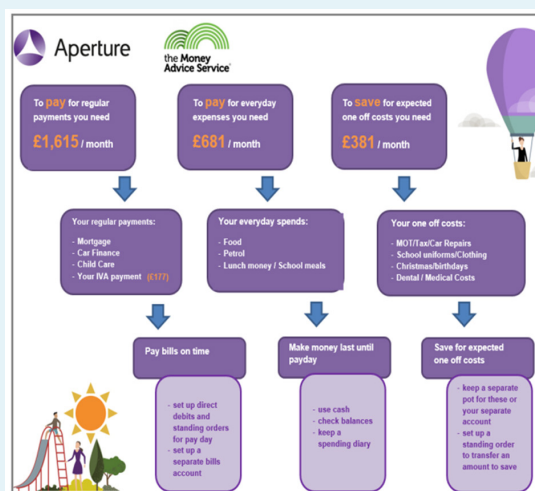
Aperture

the Money Advice Service

To pay for regular payments you need
£1,615 / month

To pay for everyday expenses you need
£681 / month

To save for expected one off costs you need
£381 / month

Your regular payments:
- Mortgage
- Car Finance
- Child Care
- Your IVA payment (£177)

Your everyday spends:
- Food
- Petrol
- Lunch money / School meals

Your one off costs:
- MOT/Tax/Car Repairs
- School uniforms/Clothing
- Christmas/birthdays
- Dental / Medical Costs

Pay bills on time

- set up direct debits and standing orders for pay day
- set up a separate bills account

Make money last until payday

- use cash
- check balances
- keep a spending diary

Save for expected one off costs

- keep a separate pot for these or your separate account
- set up a standing order to transfer an amount to save